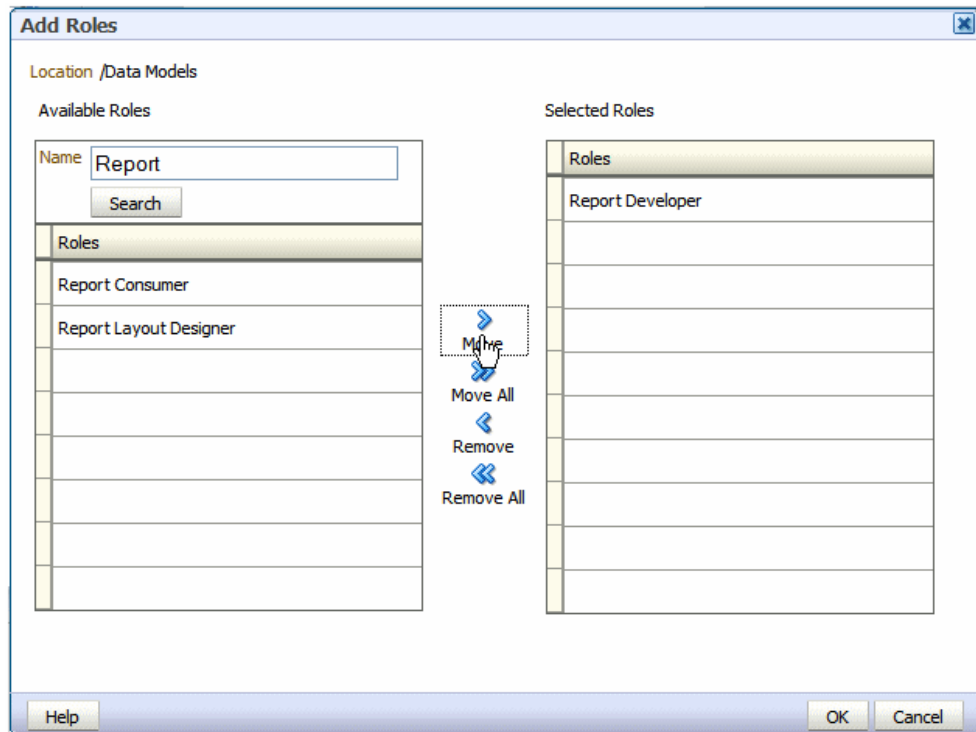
Add Roles

Location /Data Models

Available Roles

Name Report

Search

| Roles |
|---|
| Report Consumer |
| Report Layout Designer |

Move
Move All
Remove
Remove All

Selected Roles

| Roles |
|---|
| Report Developer |

Help

OK Cancel